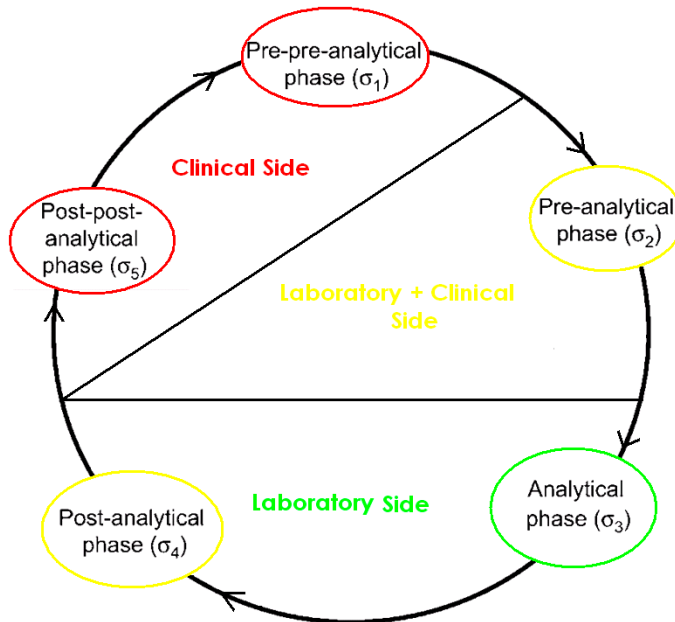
Pre-pre-analytical phase ($\sigma_1$)

Clinical Side

Pre-analytical phase ($\sigma_2$)

Post-post-analytical phase ($\sigma_5$)

Laboratory + Clinical Side

Laboratory Side

Analytical phase ($\sigma_3$)

Post-analytical phase ($\sigma_4$)